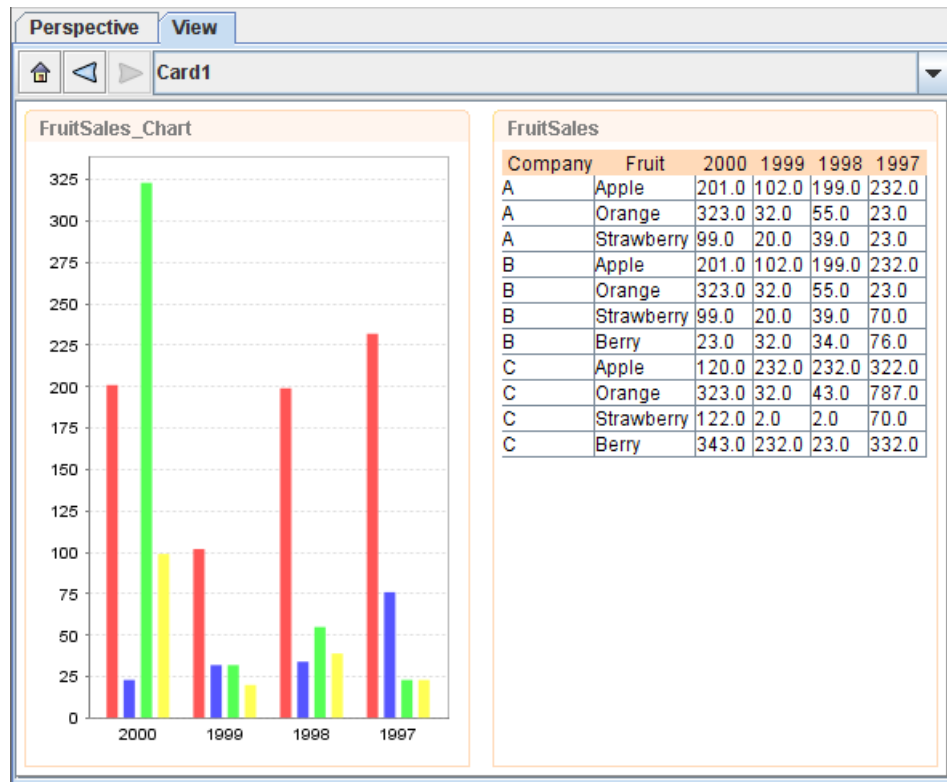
Perspective View

Card1

FruitSales_Chart

325
300
275
250
225
200
175
150
125
100
75
50
25
0

2000 1999 1998 1997

FruitSales

| Company | Fruit | 2000 | 1999 | 1998 | 1997 |
|---|---|---|---|---|---|
| A | Apple | 201.0 | 102.0 | 199.0 | 232.0 |
| A | Orange | 323.0 | 32.0 | 55.0 | 23.0 |
| A | Strawberry | 99.0 | 20.0 | 39.0 | 23.0 |
| B | Apple | 201.0 | 102.0 | 199.0 | 232.0 |
| B | Orange | 323.0 | 32.0 | 55.0 | 23.0 |
| B | Strawberry | 99.0 | 20.0 | 39.0 | 70.0 |
| B | Berry | 23.0 | 32.0 | 34.0 | 76.0 |
| C | Apple | 120.0 | 232.0 | 232.0 | 322.0 |
| C | Orange | 323.0 | 32.0 | 43.0 | 787.0 |
| C | Strawberry | 122.0 | 2.0 | 2.0 | 70.0 |
| C | Berry | 343.0 | 232.0 | 23.0 | 332.0 |